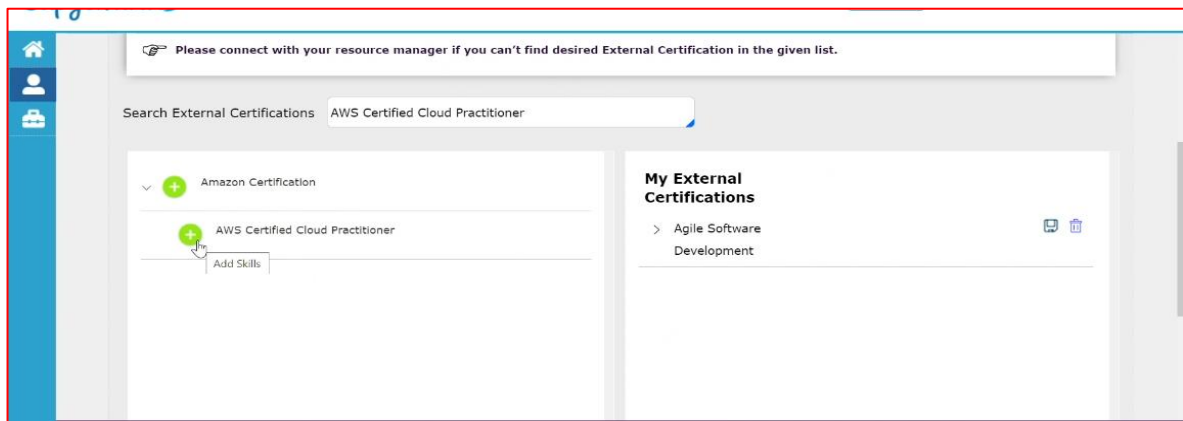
Please connect with your resource manager if you can't find desired External Certification in the given list.

Search External Certifications AWS Certified Cloud Practitioner

Amazon Certification

AWS Certified Cloud Practitioner

Add Skills

My External Certifications

Agile Software Development